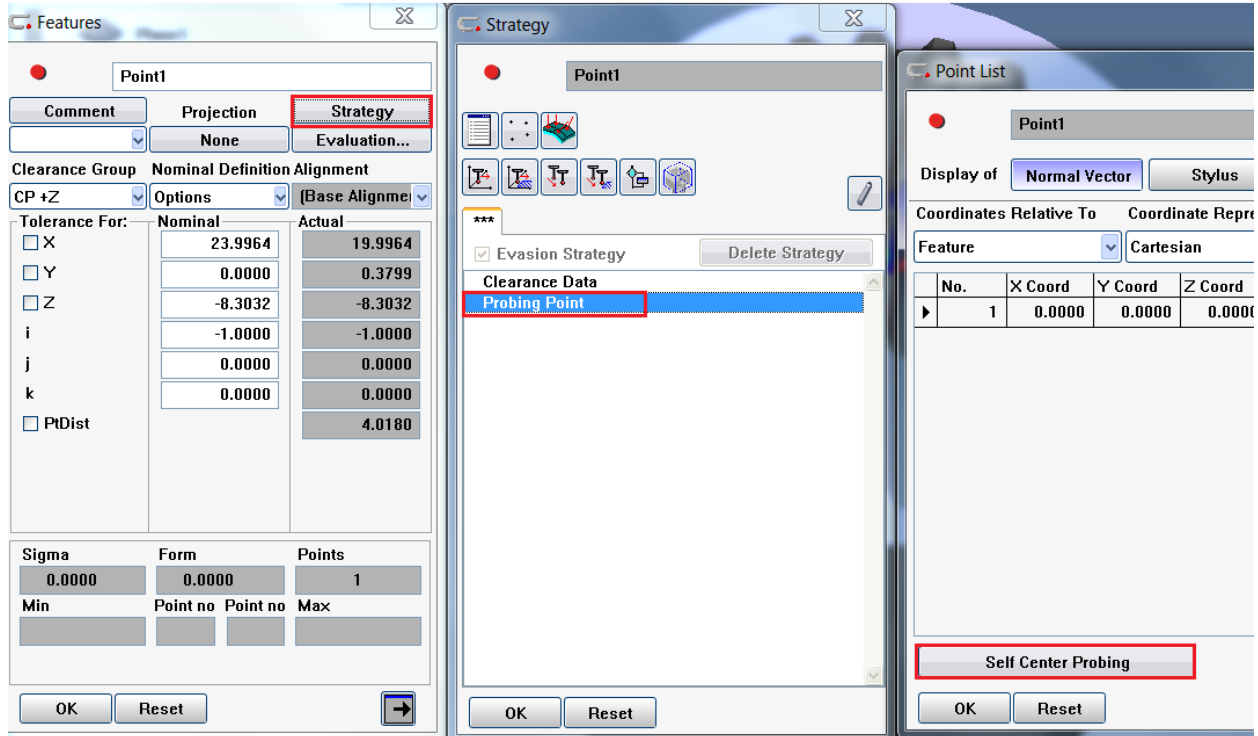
Features

Point1

Comment Projection Strategy

None Evaluation...

Clearance Group Nominal Definition Alignment

CP +Z Options (Base Alignme

| Tolerance For: | Nominal | Actual |
|---|---|---|
| X | 23.9964 | 19.9964 |
| Y | 0.0000 | 0.3799 |
| Z | -8.3032 | -8.3032 |
| i | -1.0000 | -1.0000 |
| j | 0.0000 | 0.0000 |
| k | 0.0000 | 0.0000 |
| PtDist | | 4.0180 |

Sigma Form Points
0.0000 0.0000 1
Min Point no Point no Max

OK Reset

Strategy

Point1

***

Evasion Strategy Delete Strategy

Clearance Data
Probing Point

OK Reset

Point List

Point1

Display of Normal Vector Stylus

Coordinates Relative To Coordinate Repre

Feature Cartesian

| No. | X Coord | Y Coord | Z Coord |
|---|---|---|---|
| 1 | 0.0000 | 0.0000 | 0.000 |

Self Center Probing

OK Reset